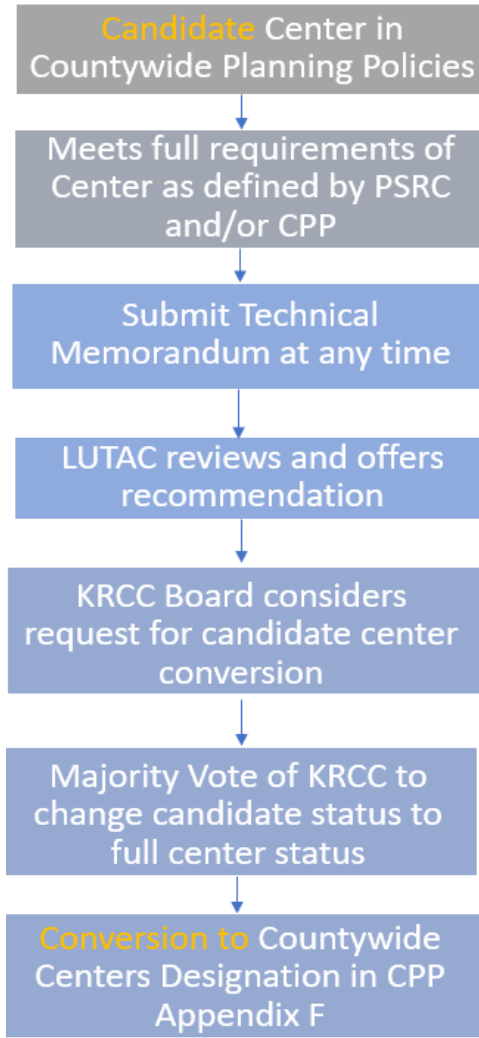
Candidate Center in Countywide Planning Policies

Meets full requirements of Center as defined by PSRC and/or CPP

Submit Technical Memorandum at any time

LUTAC reviews and offers recommendation

KRCC Board considers request for candidate center conversion

Majority Vote of KRCC to change candidate status to full center status

Conversion to Countywide Centers Designation in CPP Appendix F